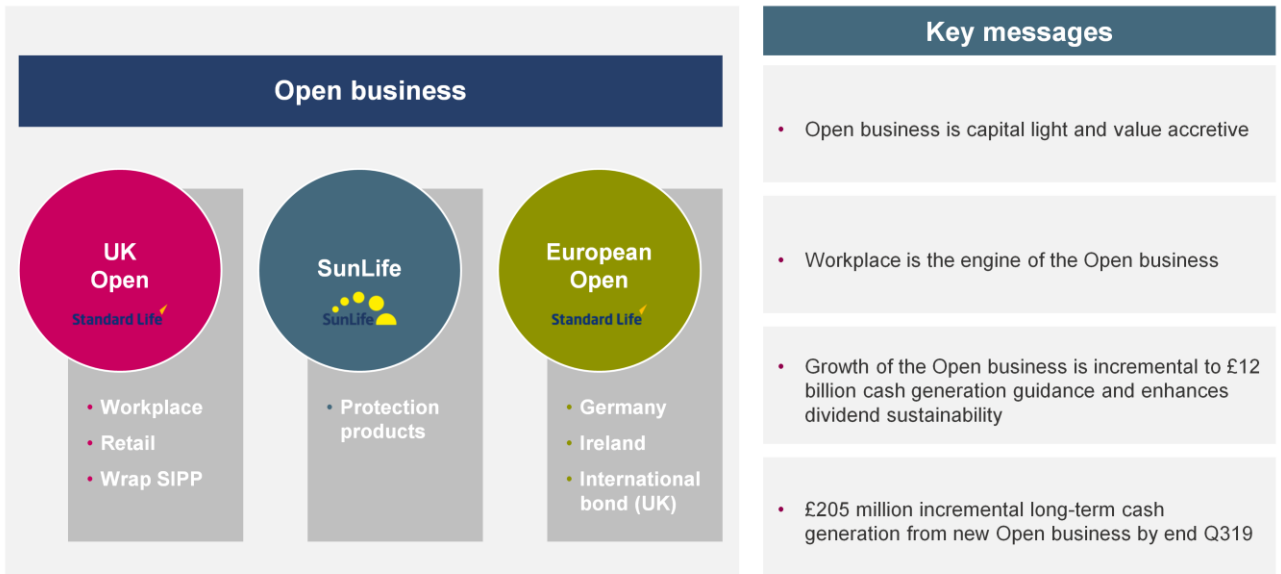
Open business

UK Open

Standard Life

- Workplace
- Retail
- Wrap SIPP

SunLife

SunLife

- Protection products

European Open

Standard Life

- Germany
- Ireland
- International bond (UK)

Key messages

- Open business is capital light and value accretive

- Workplace is the engine of the Open business

- Growth of the Open business is incremental to £12 billion cash generation guidance and enhances dividend sustainability

- £205 million incremental long-term cash generation from new Open business by end Q319